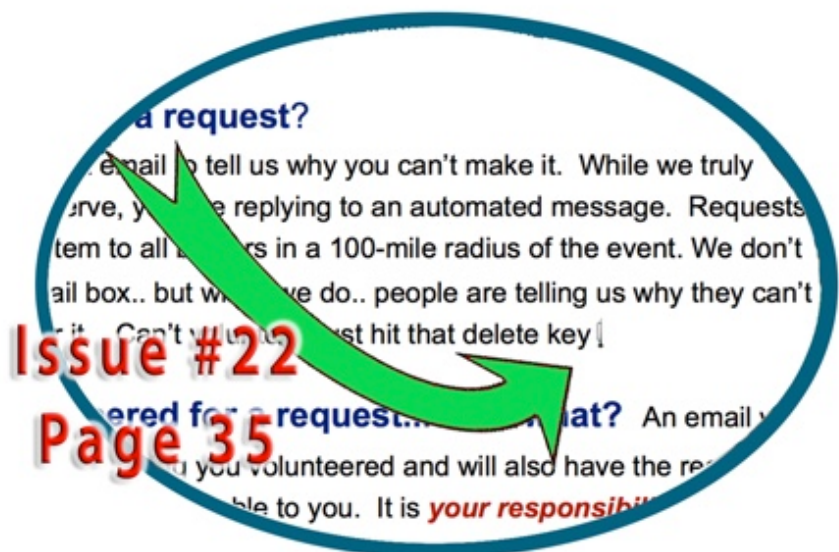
a request?

email to tell us why you can't make it. While we truly erve, you're replying to an automated message. Requests tem to all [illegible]s in a 100-mile radius of the event. We don't ail box.. but when we do.. people are telling us why they can't r it... Can't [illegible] just hit that delete key!

Issue #22
Page 35

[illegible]ered for a request... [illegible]at? An email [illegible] you volunteered and will also have the re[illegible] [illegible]ble to you. It is your responsib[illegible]